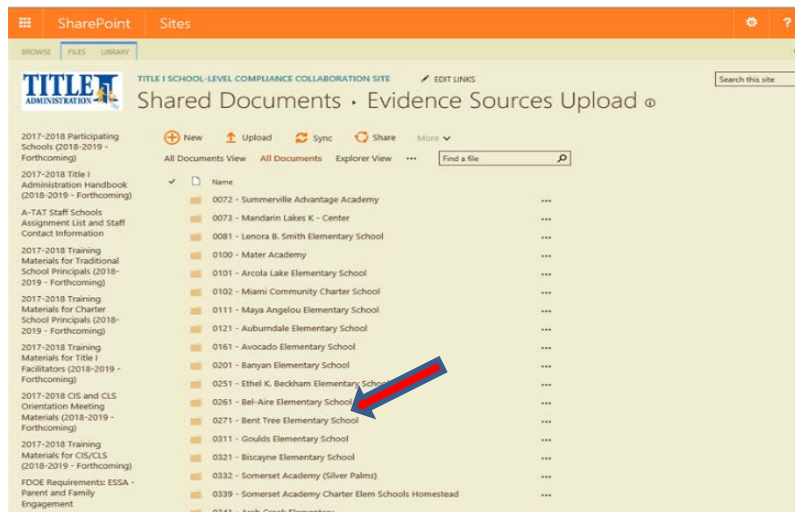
SharePoint Sites

BROWSE FILES LIBRARY

TITLE I ADMINISTRATION

TITLE I SCHOOL-LEVEL COMPLIANCE COLLABORATION SITE EDIT LINKS

Search this site

Shared Documents › Evidence Sources Upload

2017-2018 Participating Schools (2018-2019 - Forthcoming)

2017-2018 Title I Administration Handbook (2018-2019 - Forthcoming)

A-TAT Staff Schools Assignment List and Staff Contact Information

2017-2018 Training Materials for Traditional School Principals (2018-2019 - Forthcoming)

2017-2018 Training Materials for Charter School Principals (2018-2019 - Forthcoming)

2017-2018 Training Materials for Title I Facilitators (2018-2019 - Forthcoming)

2017-2018 CIS and CLS Orientation Meeting Materials (2018-2019 - Forthcoming)

2017-2018 Training Materials for CIS/CLS (2018-2019 - Forthcoming)

FDOE Requirements: ESSA - Parent and Family Engagement

New Upload Sync Share More

All Documents View All Documents Explorer View ••• Find a file

Name

0072 - Summerville Advantage Academy •••
0073 - Mandarin Lakes K - Center •••
0081 - Lenora B. Smith Elementary School •••
0100 - Mater Academy •••
0101 - Arcola Lake Elementary School •••
0102 - Miami Community Charter School •••
0111 - Maya Angelou Elementary School •••
0121 - Auburndale Elementary School •••
0161 - Avocado Elementary School •••
0201 - Banyan Elementary School •••
0251 - Ethel K. Beckham Elementary School •••
0261 - Bel-Aire Elementary School •••
0271 - Bent Tree Elementary School •••
0311 - Goulds Elementary School •••
0321 - Biscayne Elementary School •••
0332 - Somerset Academy (Silver Palms) •••
0339 - Somerset Academy Charter Elem Schools Homestead •••
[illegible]